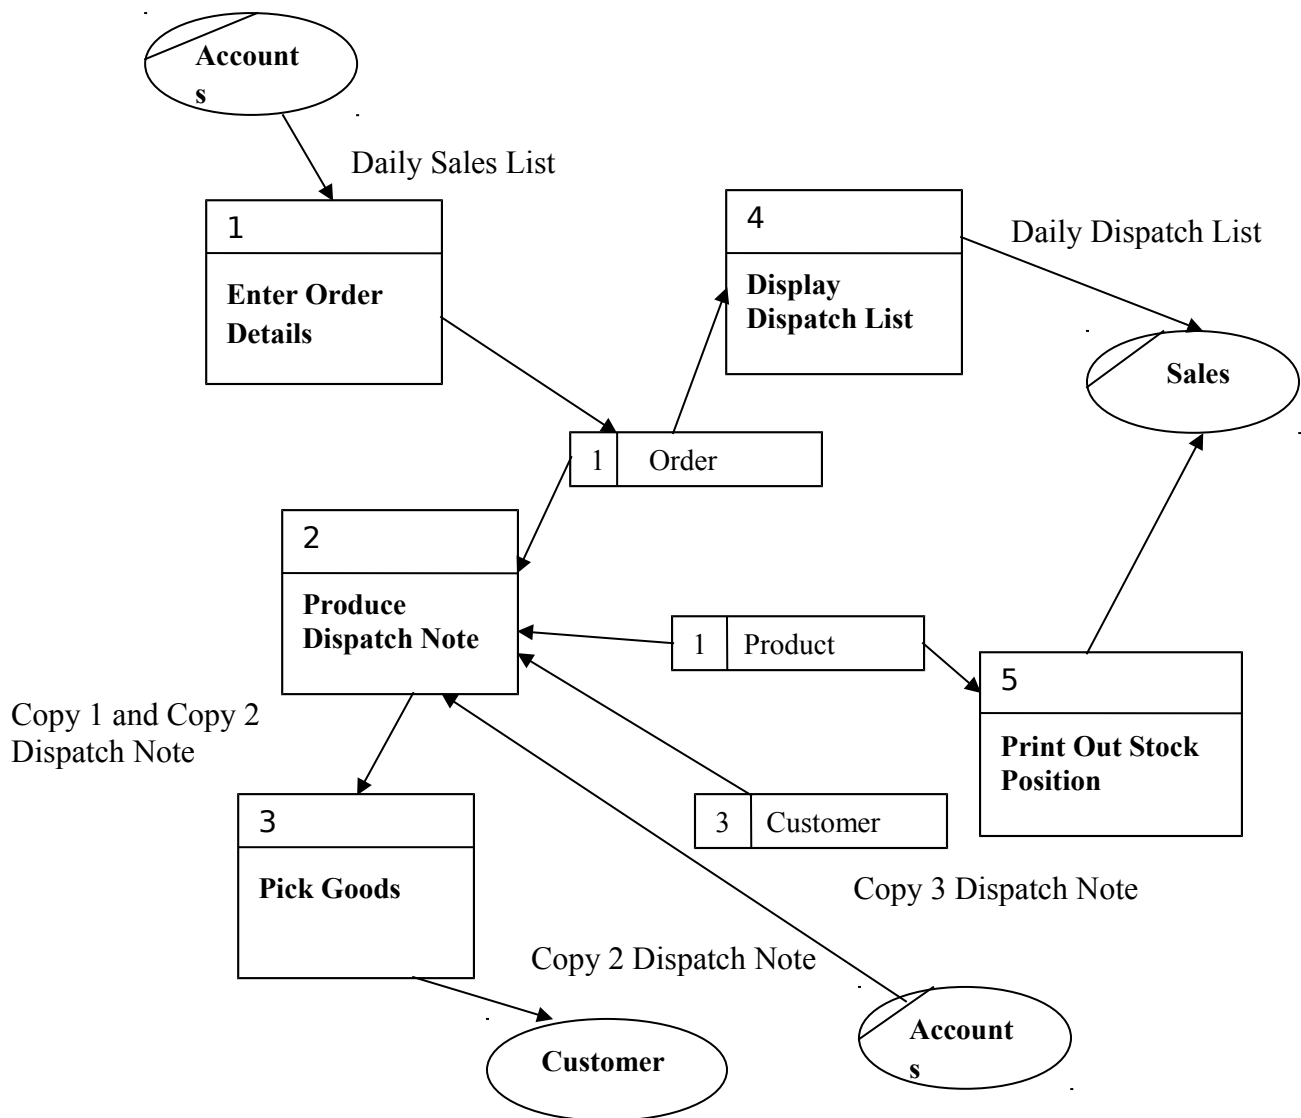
Account
s

Daily Sales List

1

Enter Order Details

4

Display Dispatch List

Daily Dispatch List

Sales

1 Order

2

Produce Dispatch Note

1 Product

5

Print Out Stock Position

Copy 1 and Copy 2 Dispatch Note

3

Pick Goods

3 Customer

Copy 3 Dispatch Note

Copy 2 Dispatch Note

Customer

Account
s